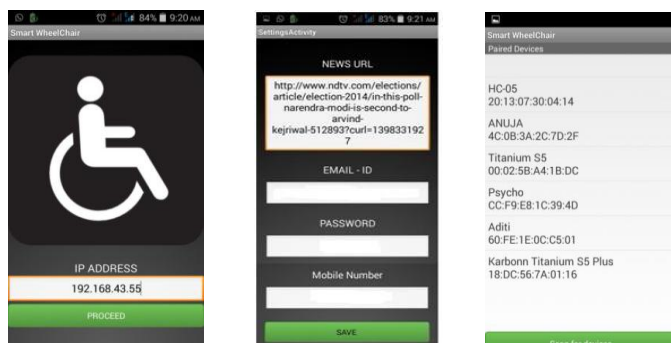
84% 9:20 AM
Smart WheelChair

IP ADDRESS
192.168.43.55
PROCEED

83% 9:21 AM
SettingsActivity

NEWS URL
http://www.ndtv.com/elections/article/election-2014/in-this-poll-narendra-modi-is-second-to-arvind-kejriwal-512893?curl=1398331927

EMAIL - ID

PASSWORD

Mobile Number

SAVE

Smart WheelChair
Paired Devices

HC-05
20:13:07:30:04:14

ANUJA
4C:0B:3A:2C:7D:2F

Titanium S5
00:02:5B:A4:1B:DC

Psycho
CC:F9:E8:1C:39:4D

Aditi
60:FE:1E:0C:C5:01

Karbonn Titanium S5 Plus
18:DC:56:7A:01:16

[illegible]